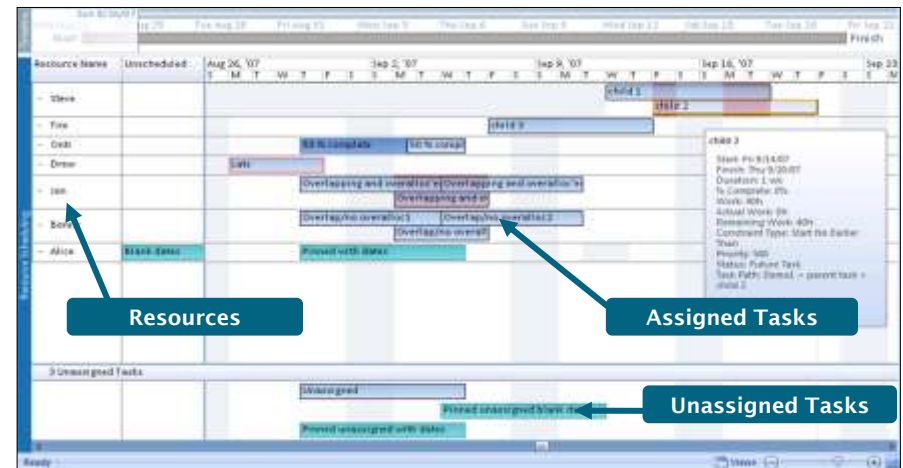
Sun 8/26/07
Start
Finish
Resource Name
Unscheduled
Aug 26, '07
Sep 2, '07
Sep 9, '07
Sep 16, '07
Sep 23
S M T W T F S S M T W T F S S M T W T F S S M T W T F S S M
Steve
child 1
child 2
Finn
child 3
Deb
50 % complete
50 % compl
Drew
Late
Jen
Overlapping and overallocated
Overlapping and overallocated
Overlapping and ov
Boris
Overlap/no overalloc 1
Overlap/no overalloc 2
Overlap/no overall
Alice
Blank dates
Pinned with dates
child 2
Start: Fri 9/14/07
Finish: Thu 9/20/07
Duration: 1 wk
% Complete: 0%
Work: 40h
Actual Work: 0h
Remaining Work: 40h
Constraint Type: Start No Earlier Than
Priority: 500
Status: Future Task
Task Path: Demo1 -> parent task -> child 2
Resources
Assigned Tasks
3 Unassigned Tasks
Unassigned
Pinned unassigned blank dates
Unassigned Tasks
Pinned unassigned with dates
Ready
Views